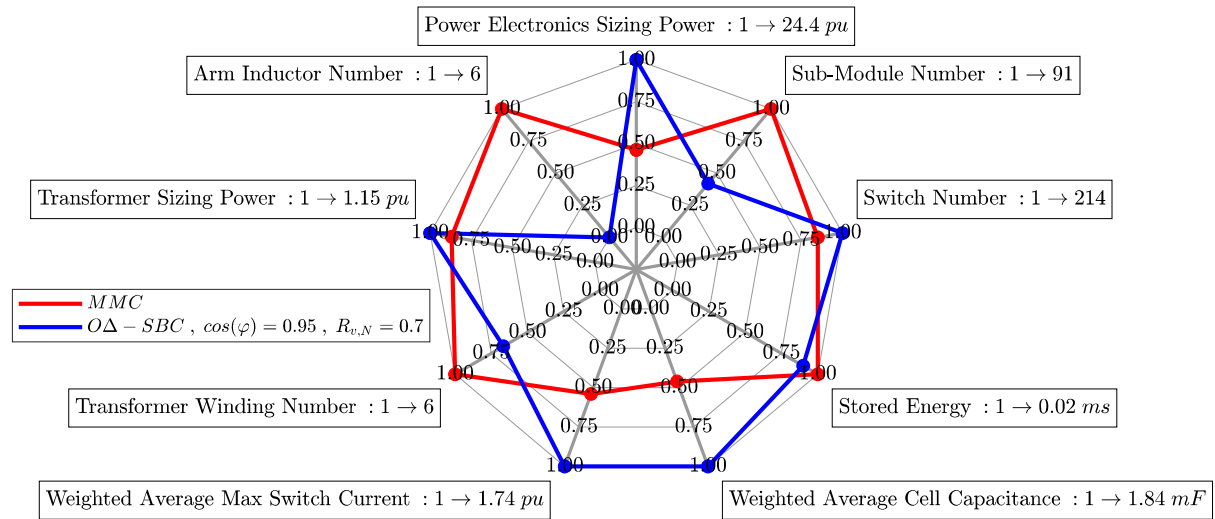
Power Electronics Sizing Power $:1 \rightarrow 24.4\ pu$

Arm Inductor Number $:1 \rightarrow 6$

Sub-Module Number $:1 \rightarrow 91$

Transformer Sizing Power $:1 \rightarrow 1.15\ pu$

Switch Number $:1 \rightarrow 214$

$MMC$

$O\Delta - SBC\ ,\ cos(\varphi) = 0.95\ ,\ R_{v,N} = 0.7$

Transformer Winding Number $:1 \rightarrow 6$

Stored Energy $:1 \rightarrow 0.02\ ms$

Weighted Average Max Switch Current $:1 \rightarrow 1.74\ pu$

Weighted Average Cell Capacitance $:1 \rightarrow 1.84\ mF$

1.00 0.75 0.50 0.25 0.00
1.00 0.75 0.50 0.25 0.00
1.00 0.75 0.50 0.25 0.00
1.00 0.75 0.50 0.25 0.00
1.00 0.75 0.50 0.25 0.00
1.00 0.75 0.50 0.25 0.00
1.00 0.75 0.50 0.25 0.00
1.00 0.75 0.50 0.25 0.00
1.00 0.75 0.50 0.25 0.00